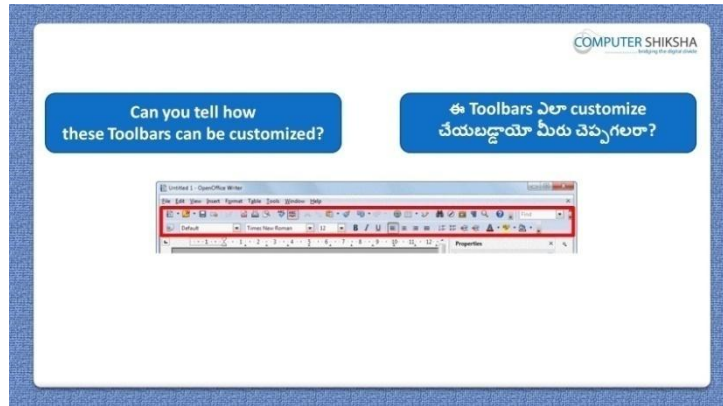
COMPUTER SHIKSHA
bridging the digital divide

Can you tell how these Toolbars can be customized?

ఈ Toolbars ఎలా customize చేయబడ్డాయో మీరు చెప్పగలరా?

Untitled 1 - OpenOffice Writer

File Edit View Insert Format Table Tools Window Help

Default Times New Roman 12 B I U

Find

Properties